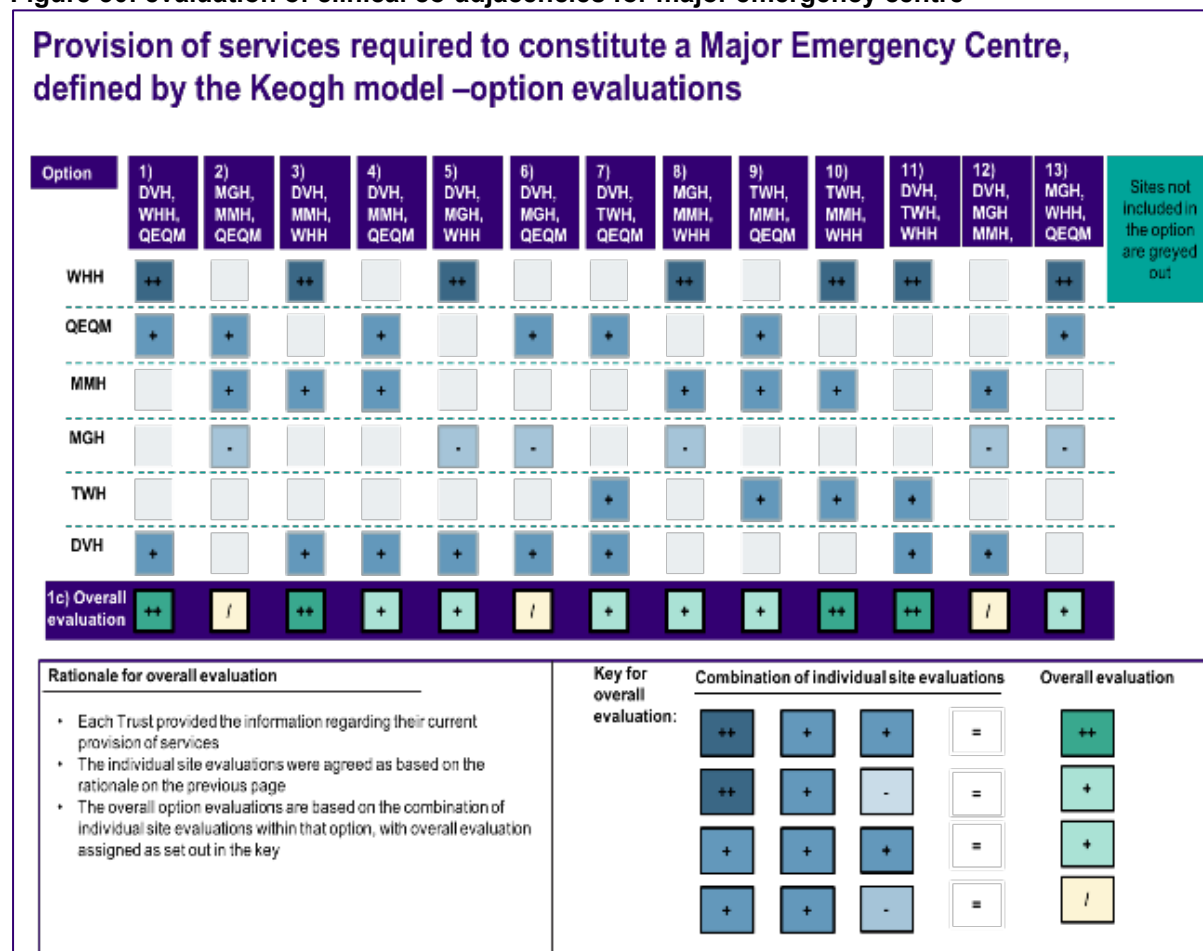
Provision of services required to constitute a Major Emergency Centre, defined by the Keogh model –option evaluations

| Option | 1) DVH, WHH, QEQM | 2) MGH, MMH, QEQM | 3) DVH, MMH, WHH | 4) DVH, MMH, QEQM | 5) DVH, MGH, WHH | 6) DVH, MGH, QEQM | 7) DVH, TWH, QEQM | 8) MGH, MMH, WHH | 9) TWH, MMH, QEQM | 10) TWH, MMH, WHH | 11) DVH, TWH, WHH | 12) DVH, MGH MMH, | 13) MGH, WHH, QEQM |
|---|---|---|---|---|---|---|---|---|---|---|---|---|---|
| WHH | ++ | | ++ | | ++ | | | ++ | | ++ | ++ | | ++ |
| QEQM | + | + | | + | | + | + | | + | | | | + |
| MMH | | + | + | + | | | | + | + | + | | + | |
| MGH | | - | | | - | - | | - | | | | - | - |
| TWH | | | | | | | + | | + | + | + | | |
| DVH | + | | + | + | + | + | + | | | | + | + | |
| 1c) Overall evaluation | ++ | / | ++ | + | + | / | + | + | + | ++ | ++ | / | + |

Sites not included in the option are greyed out

Rationale for overall evaluation

• Each Trust provided the information regarding their current provision of services
• The individual site evaluations were agreed as based on the rationale on the previous page
• The overall option evaluations are based on the combination of individual site evaluations within that option, with overall evaluation assigned as set out in the key

Key for overall evaluation:

| Combination of individual site evaluations | | | | Overall evaluation |
|---|---|---|---|---|
| ++ | + | + | = | ++ |
| ++ | + | - | = | + |
| + | + | + | = | + |
| + | + | - | = | / |